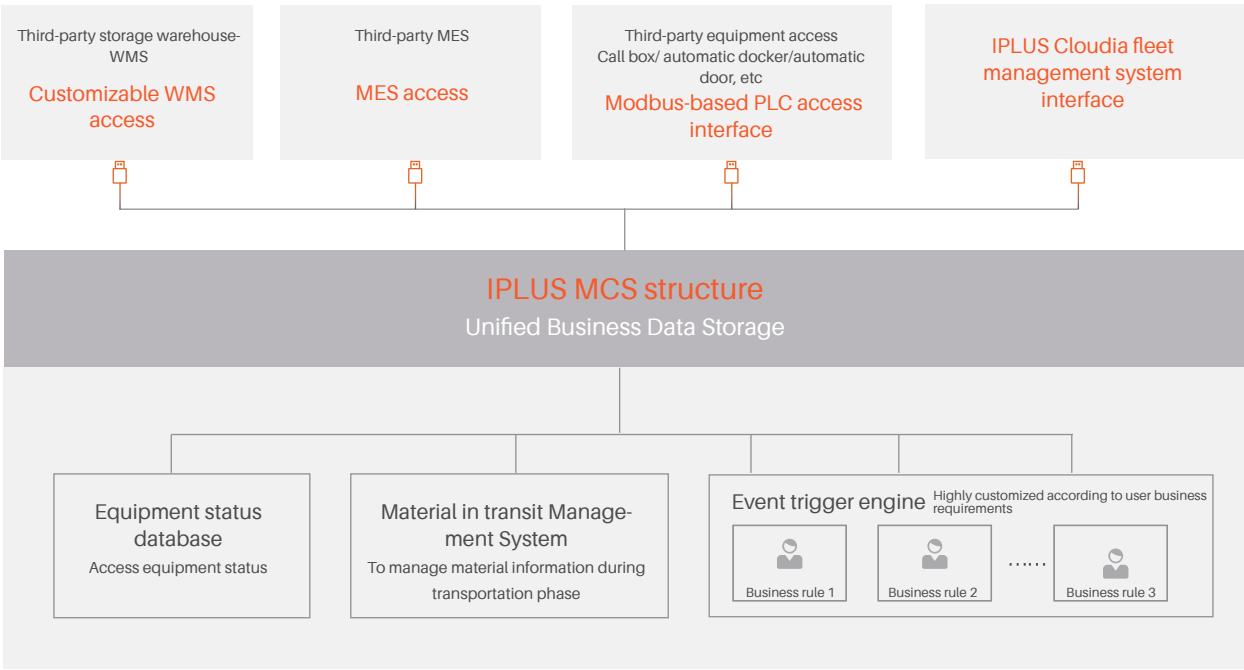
Third-party storage warehouse-WMS
Customizable WMS access

Third-party MES
MES access

Third-party equipment access
Call box/ automatic docker/automatic door, etc
Modbus-based PLC access interface

IPLUS Cloudia fleet management system interface

IPLUS MCS structure
Unified Business Data Storage

Equipment status database
Access equipment status

Material in transit Management System
To manage material information during transportation phase

Event trigger engine
Highly customized according to user business requirements

Business rule 1
Business rule 2
……
Business rule 3